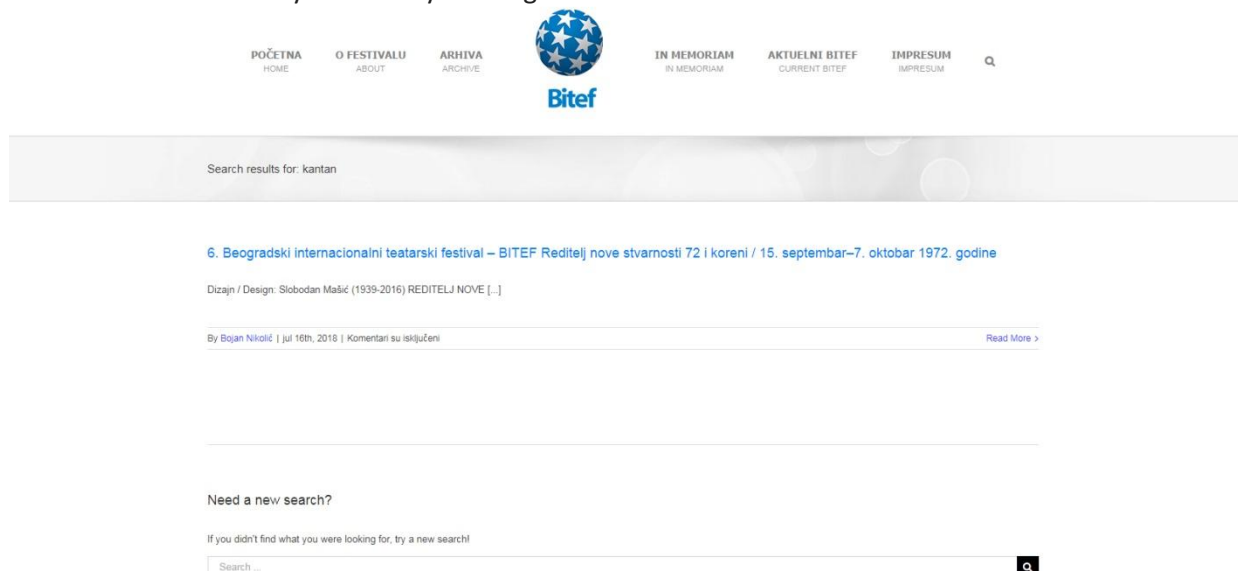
POČETNA
HOME

O FESTIVALU
ABOUT

ARHIVA
ARCHIVE

Bitef

IN MEMORIAM
IN MEMORIAM

AKTUELNI BITEF
CURRENT BITEF

IMPRESUM
IMPRESUM

Search results for: kantan

6. Beogradski internacionalni teatarski festival – BITEF Reditelj nove stvarnosti 72 i koreni / 15. septembar–7. oktobar 1972. godine

Dizajn / Design: Slobodan Mašić (1939-2016) REDITELJ NOVE [...]

By Bojan Nikolić | jul 16th, 2018 | Komentari su isključeni

Read More >

Need a new search?

If you didn't find what you were looking for, try a new search!

Search ...